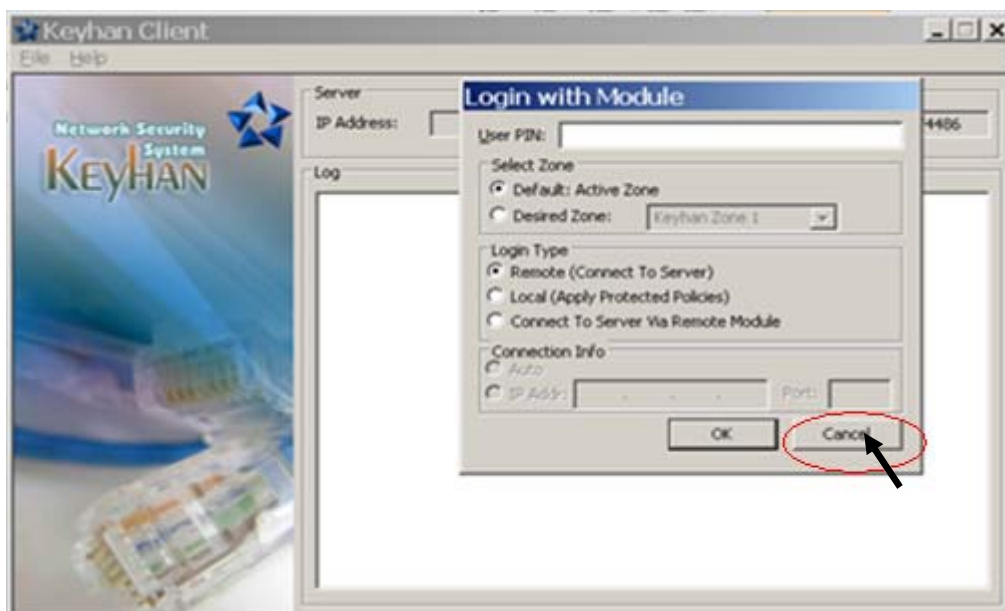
Keyhan Client

File Help

Network Security System
KEYHAN

Server
IP Address:
4486

Log

Login with Module

User PIN:

Select Zone
Default: Active Zone
Desired Zone: Keyhan Zone 1

Login Type
Remote (Connect To Server)
Local (Apply Protected Policies)
Connect To Server Via Remote Module

Connection Info
Auto
IP Addr: . . .
Port:

OK
Cancel